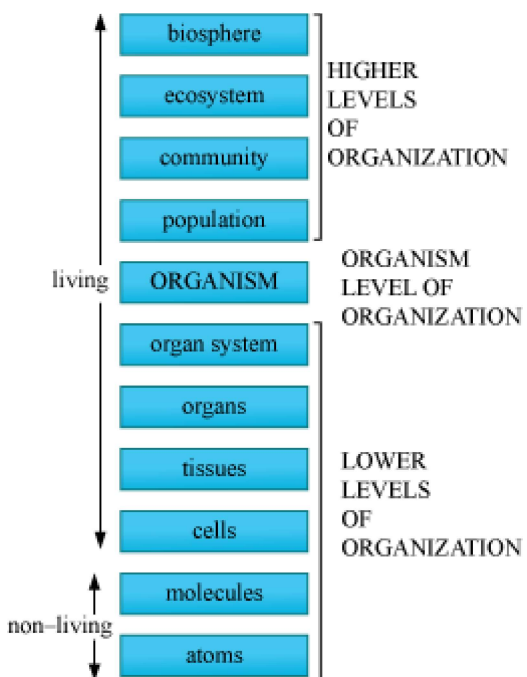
biosphere
ecosystem
community
population

HIGHER LEVELS OF ORGANIZATION

living

ORGANISM

ORGANISM LEVEL OF ORGANIZATION

organ system
organs
tissues
cells

non–living

molecules
atoms

LOWER LEVELS OF ORGANIZATION